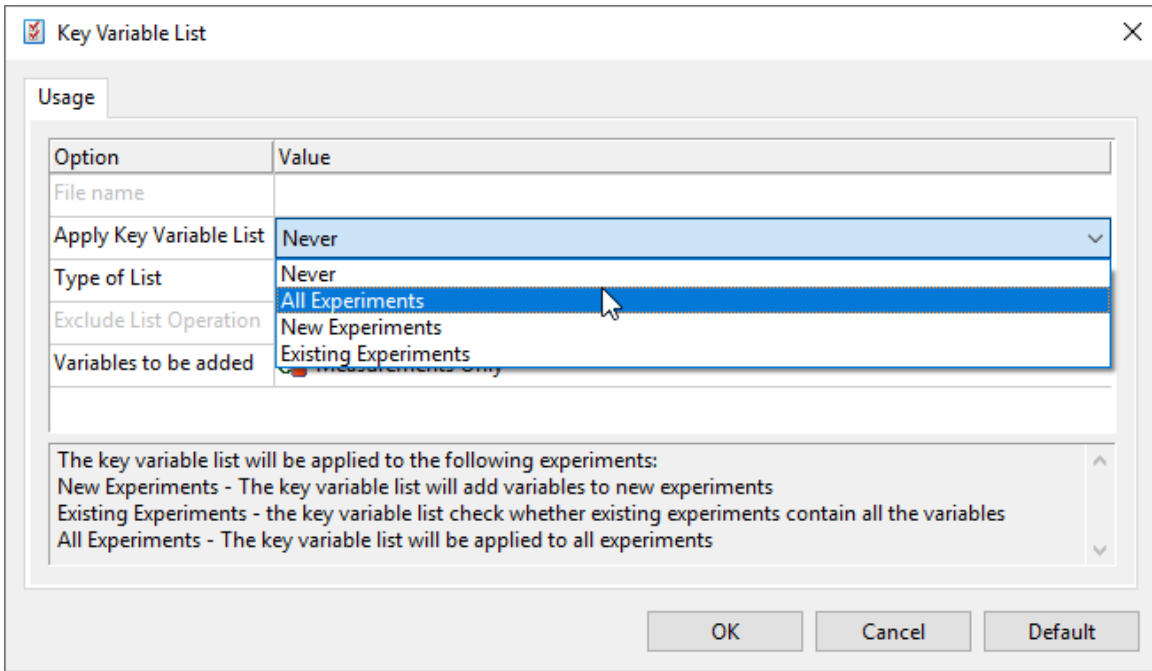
Key Variable List

Usage

| Option | Value |
|---|---|
| File name | |
| Apply Key Variable List | Never |
| Type of List | Never |
| Exclude List Operation | All Experiments<br>New Experiments |
| Variables to be added | Existing Experiments<br>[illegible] |

The key variable list will be applied to the following experiments:
New Experiments - The key variable list will add variables to new experiments
Existing Experiments - the key variable list check whether existing experiments contain all the variables
All Experiments - The key variable list will be applied to all experiments

OK Cancel Default